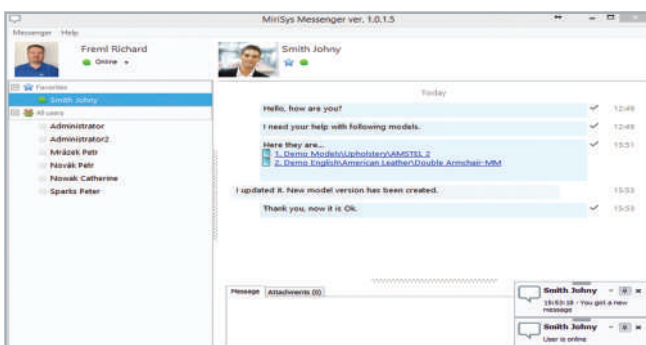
MiriSys Messenger ver. 1.0.1.5

Messenger Help

Freml Richard
Online

Smith Johny

Favorites
Smith Johny
All users
Administrator
Administrator2
Mrázek Petr
Novák Petr
Nowak Catherine
Sparks Peter

Today

Hello, how are you? 12:49

I need your help with following models. 12:49

Here they are...
1. Demo Models\Upholstery\AMSTEL 2
2. Demo English\American Leather\Double Armchair-MM
13:51

I updated it. New model version has been created. 13:53

Thank you, now it is Ok. 13:53

Message Attachments (0)

Smith Johny
15:53:18 - You got a new message

Smith Johny
User is online